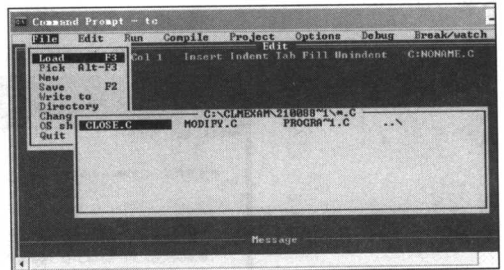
Command Prompt - tc

File Edit Run Compile Project Options Debug Break/watch

Edit

Load F3
Pick Alt-F3
New
Save F2
Write to
Directory
Chang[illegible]
OS sh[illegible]
Quit

Col 1 Insert Indent Tab Fill Unindent C:NONAME.C

C:\CLMEXAM\210808~1\*.C

CLOSE.C MODIFY.C PROGRA~1.C ..\

Message